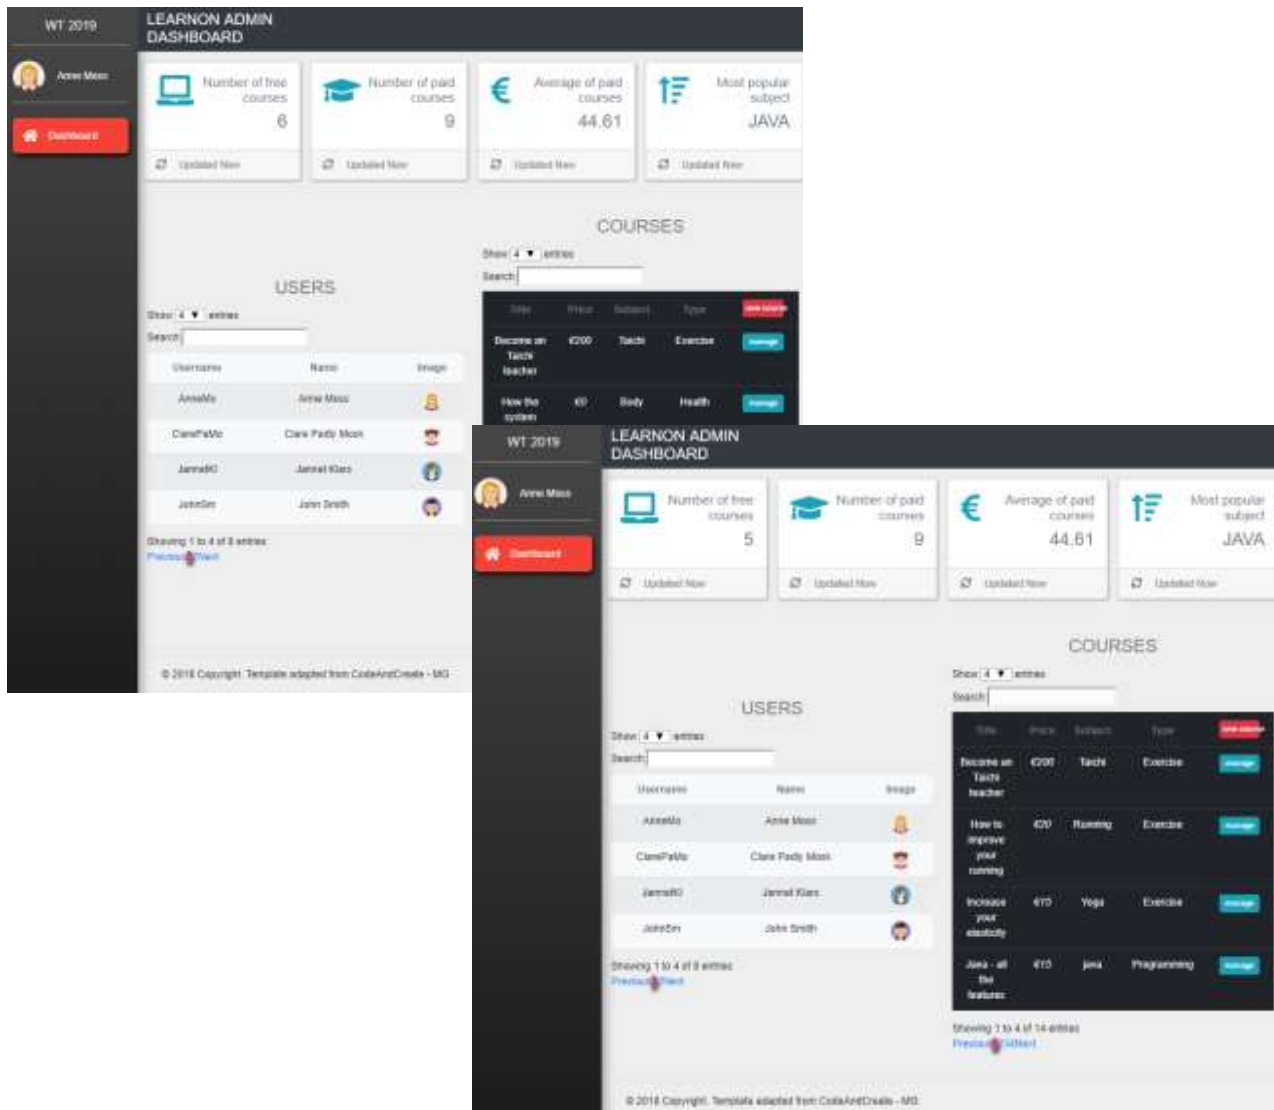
WT 2019

LEARNON ADMIN DASHBOARD

Anne Moss

Dashboard

Number of free courses
6

Updated Now

Number of paid courses
9

Updated Now

Average of paid courses
44.61

Updated Now

Most popular subject
JAVA

Updated Now

COURSES

Show 4 entries

Search:

| Title | Price | Subject | Type | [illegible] |
|---|---|---|---|---|
| Become an Taichi teacher | €200 | Taichi | Exercise | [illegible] |
| How the system | €0 | Body | Health | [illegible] |

USERS

Show 4 entries

Search:

| Username | Name | Image |
|---|---|---|
| AnneMo | Anne Moss | |
| ClarePaMo | Clare Pady Moss | |
| JannelKl | Jannel Klars | |
| JohnSm | John Smith | |

Showing 1 to 4 of 8 entries

Previous 1 Next

© 2018 Copyright: Template adapted from CodeAndCreate - MG

WT 2019

LEARNON ADMIN DASHBOARD

Anne Moss

Dashboard

Number of free courses
5

Updated Now

Number of paid courses
9

Updated Now

Average of paid courses
44.61

Updated Now

Most popular subject
JAVA

Updated Now

COURSES

Show 4 entries

Search:

| Title | Price | Subject | Type | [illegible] |
|---|---|---|---|---|
| Become an Taichi teacher | €200 | Taichi | Exercise | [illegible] |
| How to improve your running | €20 | Running | Exercise | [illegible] |
| Increase your elasticity | €10 | Yoga | Exercise | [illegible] |
| Java - all the features | €15 | Java | Programming | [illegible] |

Showing 1 to 4 of 14 entries

Previous 1 Next

USERS

Show 4 entries

Search:

| Username | Name | Image |
|---|---|---|
| AnneMo | Anne Moss | |
| ClarePaMo | Clare Pady Moss | |
| JannelKl | Jannel Klars | |
| JohnSm | John Smith | |

Showing 1 to 4 of 8 entries

Previous 1 Next

© 2018 Copyright: Template adapted from CodeAndCreate - MG